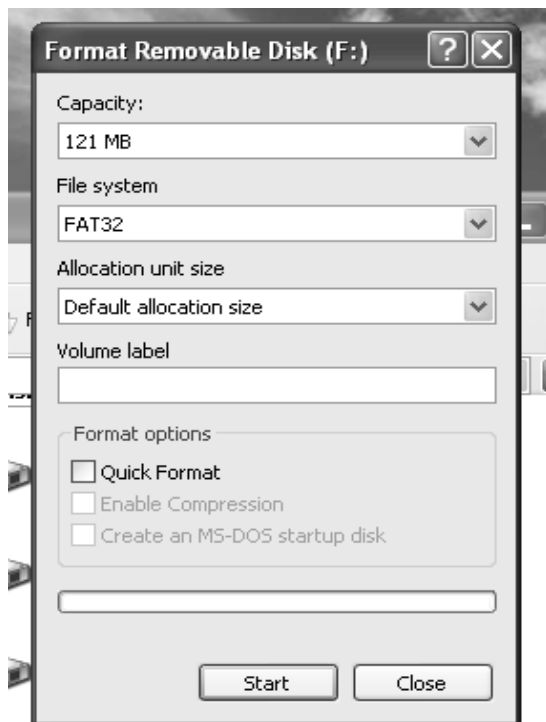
Format Removable Disk (F:)

?

Capacity:

121 MB

File system

FAT32

Allocation unit size

Default allocation size

Volume label

Format options

Quick Format

Enable Compression

Create an MS-DOS startup disk

Start

Close